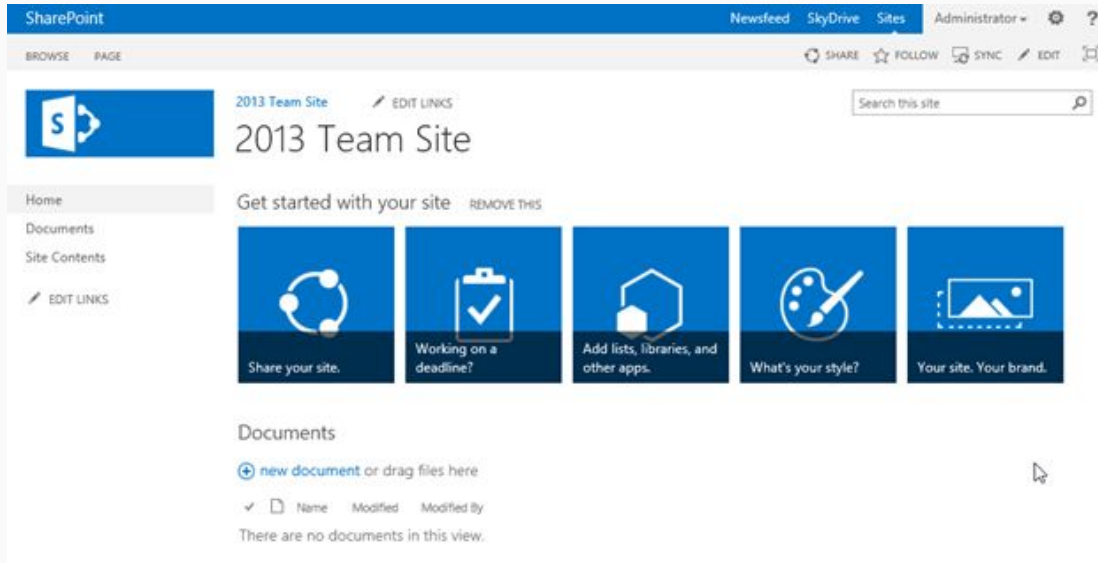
SharePoint

Newsfeed SkyDrive Sites Administrator ▾ ?

BROWSE PAGE

SHARE FOLLOW SYNC EDIT

S

2013 Team Site EDIT LINKS

2013 Team Site

Search this site

Home
Documents
Site Contents

EDIT LINKS

Get started with your site REMOVE THIS

Share your site.

Working on a deadline?

Add lists, libraries, and other apps.

What's your style?

Your site. Your brand.

Documents

⊕ new document or drag files here

✓ Name Modified Modified By

There are no documents in this view.